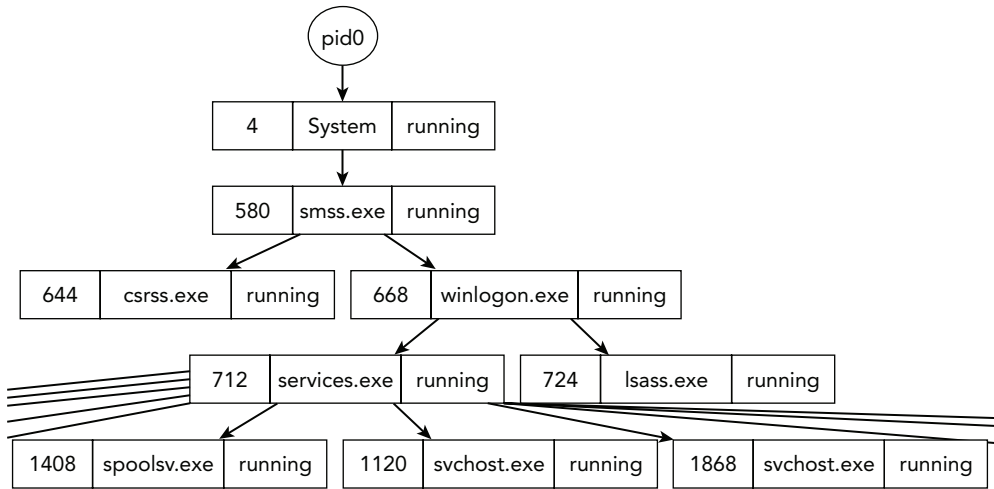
pid0

4 System running

580 smss.exe running

644 csrss.exe running

668 winlogon.exe running

712 services.exe running

724 lsass.exe running

1408 spoolsv.exe running

1120 svchost.exe running

1868 svchost.exe running